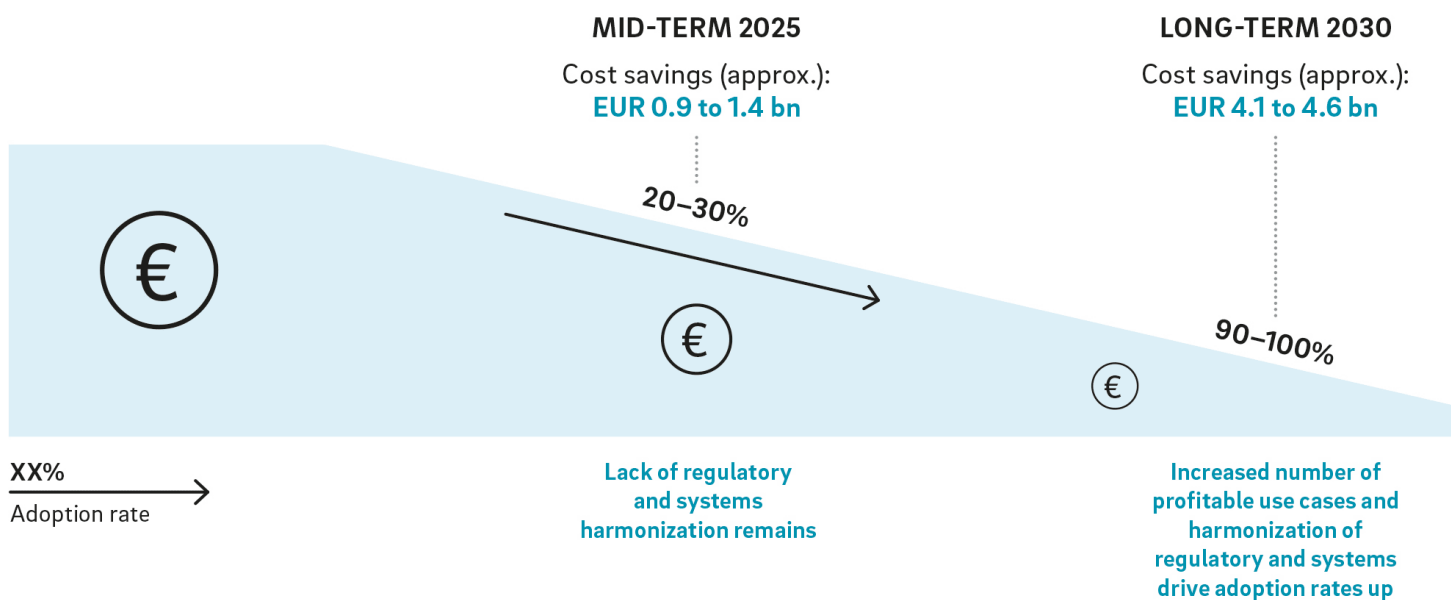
MID-TERM 2025

Cost savings (approx.):
EUR 0.9 to 1.4 bn

LONG-TERM 2030

Cost savings (approx.):
EUR 4.1 to 4.6 bn

20–30%

€

€

90–100%

€

XX%
Adoption rate

Lack of regulatory and systems harmonization remains

Increased number of profitable use cases and harmonization of regulatory and systems drive adoption rates up